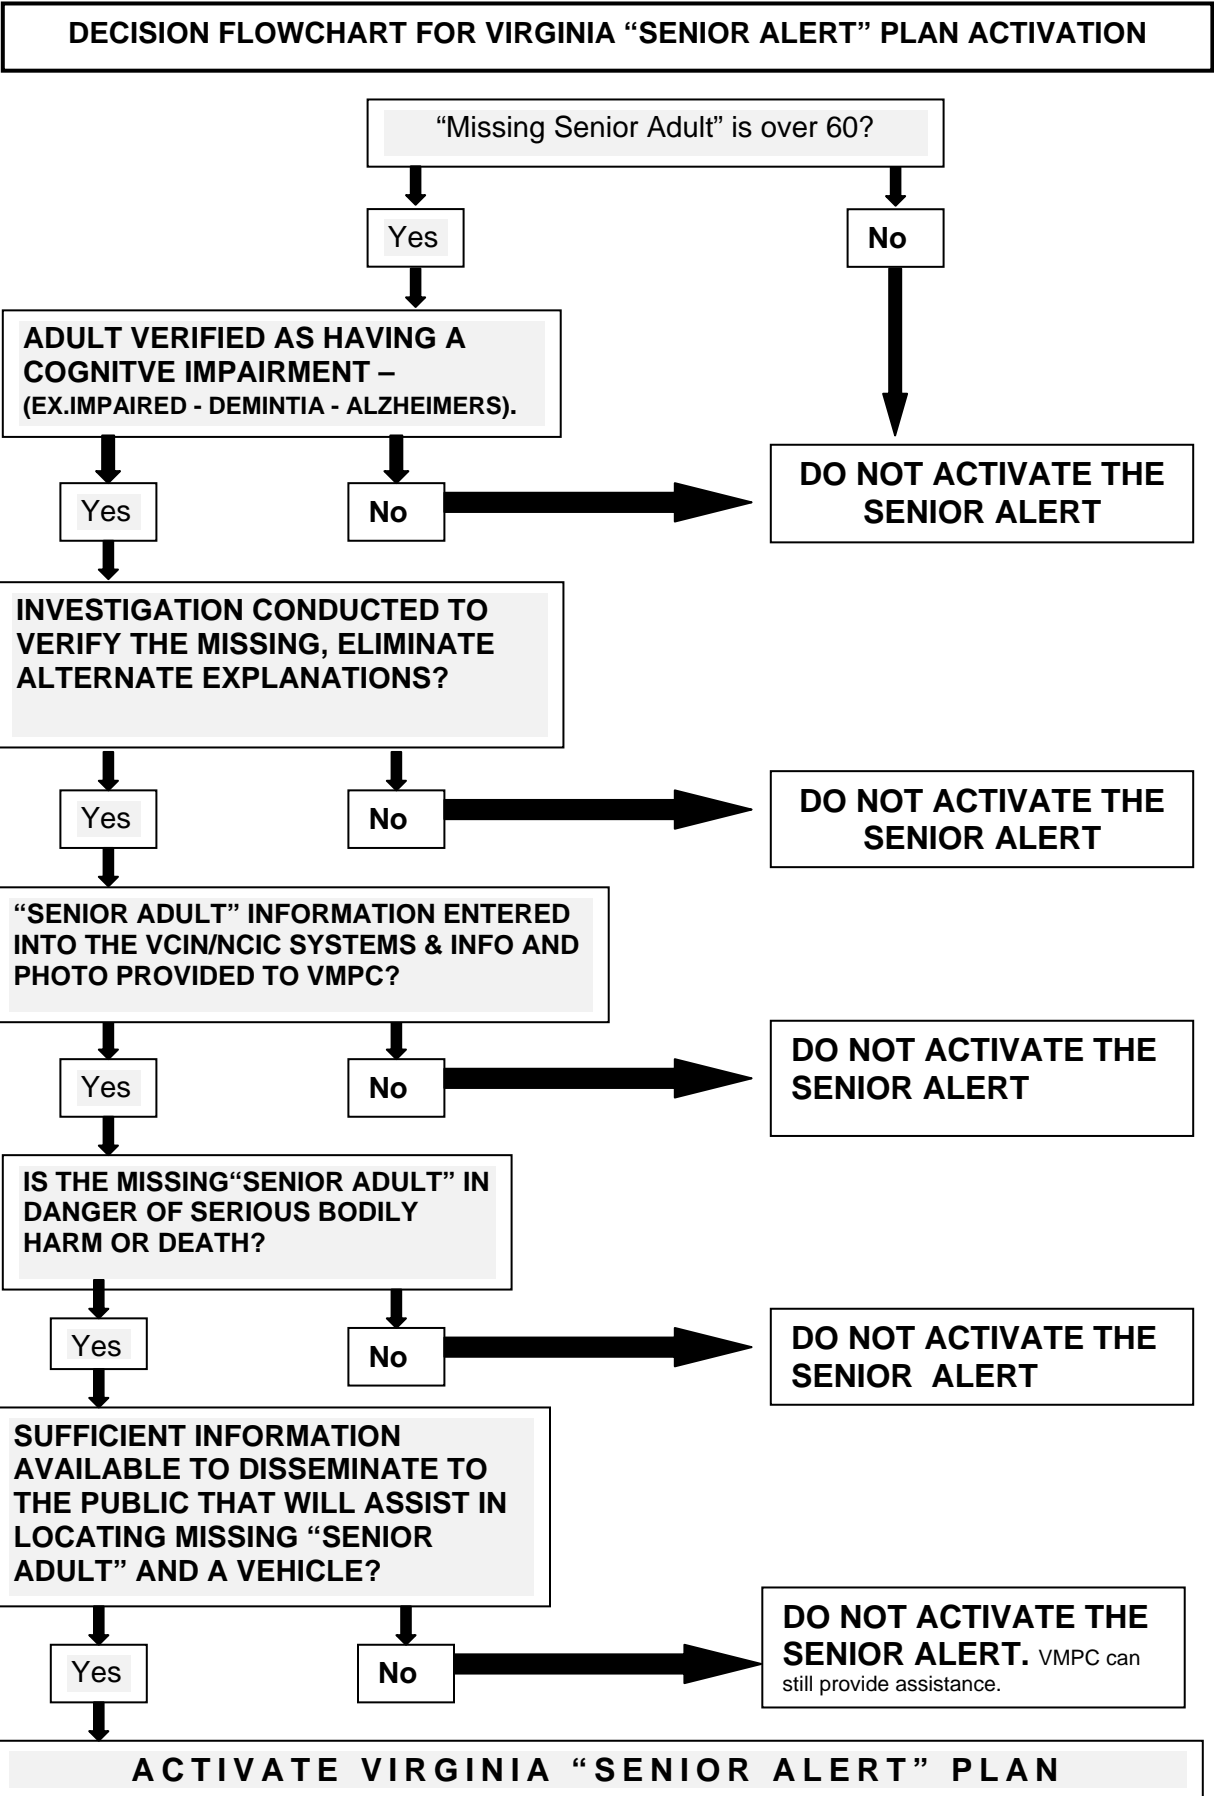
DECISION FLOWCHART FOR VIRGINIA “SENIOR ALERT” PLAN ACTIVATION

“Missing Senior Adult” is over 60?

Yes

No

ADULT VERIFIED AS HAVING A COGNITVE IMPAIRMENT – (EX.IMPAIRED - DEMINTIA - ALZHEIMERS).

DO NOT ACTIVATE THE SENIOR ALERT

Yes

No

INVESTIGATION CONDUCTED TO VERIFY THE MISSING, ELIMINATE ALTERNATE EXPLANATIONS?

Yes

No

DO NOT ACTIVATE THE SENIOR ALERT

“SENIOR ADULT” INFORMATION ENTERED INTO THE VCIN/NCIC SYSTEMS & INFO AND PHOTO PROVIDED TO VMPC?

Yes

No

DO NOT ACTIVATE THE SENIOR ALERT

IS THE MISSING“SENIOR ADULT” IN DANGER OF SERIOUS BODILY HARM OR DEATH?

Yes

No

DO NOT ACTIVATE THE SENIOR ALERT

SUFFICIENT INFORMATION AVAILABLE TO DISSEMINATE TO THE PUBLIC THAT WILL ASSIST IN LOCATING MISSING “SENIOR ADULT” AND A VEHICLE?

Yes

No

DO NOT ACTIVATE THE SENIOR ALERT. VMPC can still provide assistance.

ACTIVATE VIRGINIA “SENIOR ALERT” PLAN